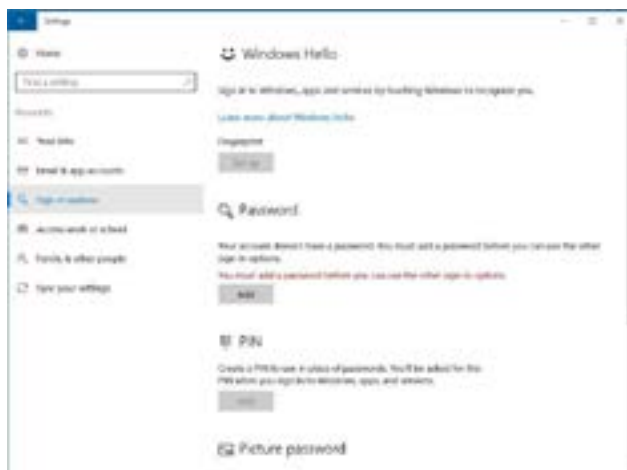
Settings

Home

Find a setting

Accounts

Your info

Email & app accounts

Sign-in options

Access work or school

Family & other people

Sync your settings

Windows Hello

Sign in to Windows, apps and services by teaching Windows to recognize you.

Learn more about Windows Hello

Fingerprint

Set up

Password

Your account doesn't have a password. You must add a password before you can use the other sign-in options.

You must add a password before you can use the other sign-in options.

Add

PIN

Create a PIN to use in place of passwords. You'll be asked for this PIN when you sign in to Windows, apps, and services.

Add

Picture password